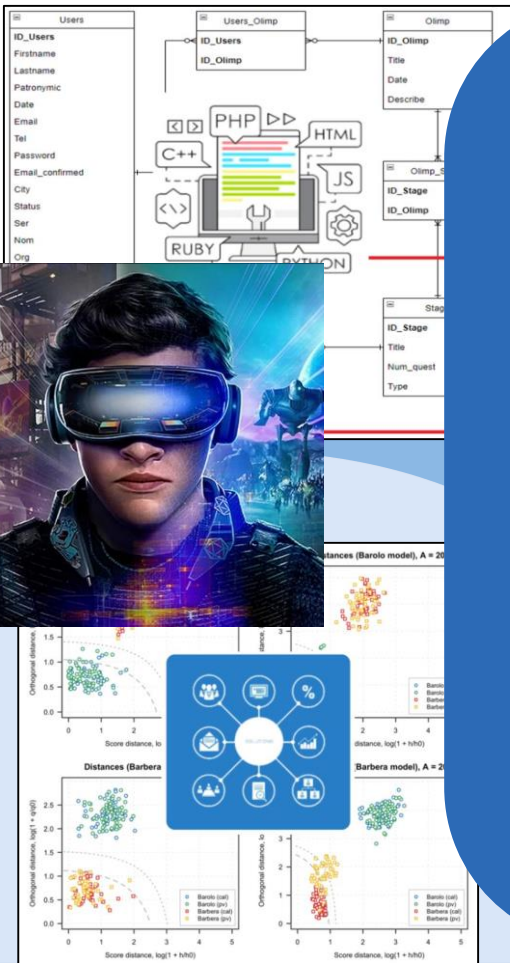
Users
ID_Users
Firstname
Lastname
Patronymic
Date
Email
Tel
Password
Email_confirmed
City
Status
Ser
Nom
Org

Users_Olimp
ID_Users
ID_Olimp

Olimp
ID_Olimp
Title
Date
Describe

Olimp_S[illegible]
ID_Stage
ID_Olimp

Stag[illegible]
ID_Stage
Title
Num_quest
Type

PHP
HTML
C++
JS
RUBY
PYTHON

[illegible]stances (Barolo model), A = 20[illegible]
Orthogonal distance,
Score distance, log
Barolo
Barolo
Barbera
Barbera
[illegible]stance, log(1 + h/h0)

Distances (Barbera
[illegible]Barbera model), A = 2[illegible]
Orthogonal distance, log(1 + q/q0)
Score distance, log(1 + h/h0)
Barolo (cal)
Barolo (pv)
Barbera (cal)
Barbera (pv)
Orthogonal distance, lo
Barolo (cal)
Barolo (pv)
Barbera (cal)
Barbera (pv)
Score distance, log(1 + h/h0)